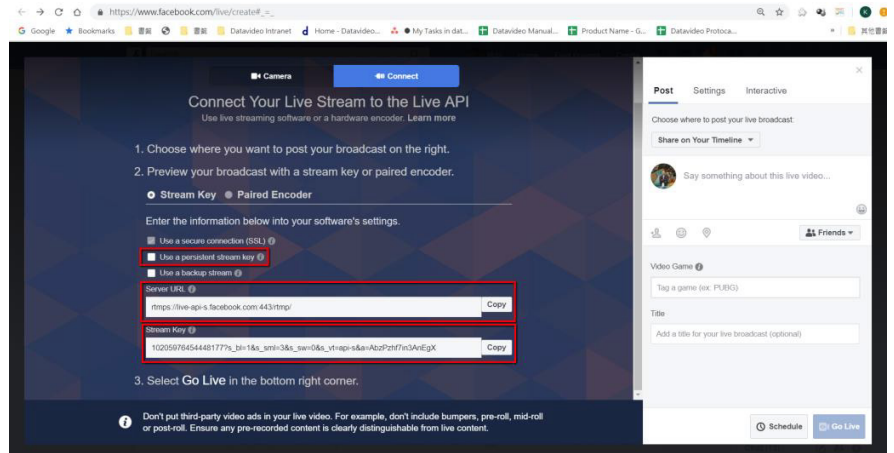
https://www.facebook.com/live/create#_=_

Google Bookmarks 書籤 書籤 Datavideo Intranet Home - Datavideo... My Tasks in dat... Datavideo Manual... Product Name - G... Datavideo Protoca... » 其他書籤

Camera Connect

Connect Your Live Stream to the Live API

Use live streaming software or a hardware encoder. Learn more

1. Choose where you want to post your broadcast on the right.

2. Preview your broadcast with a stream key or paired encoder.

Stream Key Paired Encoder

Enter the information below into your software's settings.

Use a secure connection (SSL)

Use a persistent stream key

Use a backup stream

Server URL

rtmps://live-api-s.facebook.com:443/rtmp/

Copy

Stream Key

1020597645448177?s_bl=1&s_sml=3&s_sw=0&s_vt=api-s&a=AbzPzhf7in3AnEgX

Copy

3. Select Go Live in the bottom right corner.

Don't put third-party video ads in your live video. For example, don't include bumpers, pre-roll, mid-roll or post-roll. Ensure any pre-recorded content is clearly distinguishable from live content.

Post Settings Interactive

Choose where to post your live broadcast

Share on Your Timeline

Say something about this live video...

Friends

Video Game

Tag a game (ex: PUBG)

Title

Add a title for your live broadcast (optional)

Schedule Go Live